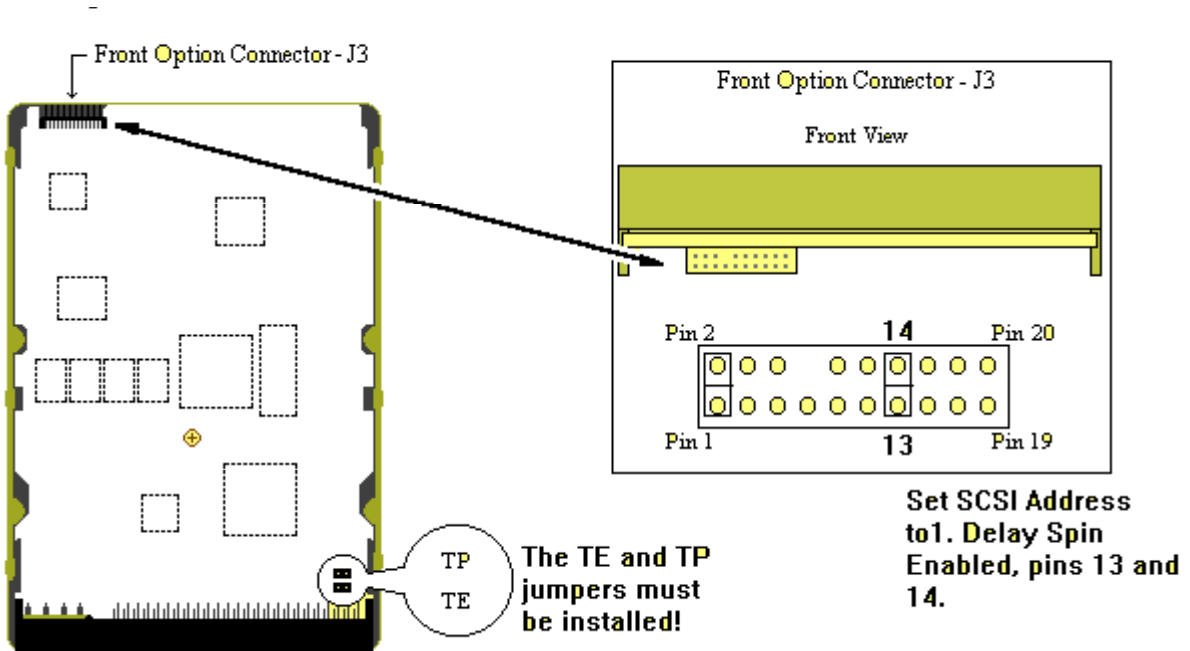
Front Option Connector - J3

Front Option Connector - J3

Front View

Pin 2
14
Pin 20
Pin 1
13
Pin 19

TP
TE

The TE and TP jumpers must be installed!

Set SCSI Address to1. Delay Spin Enabled, pins 13 and 14.